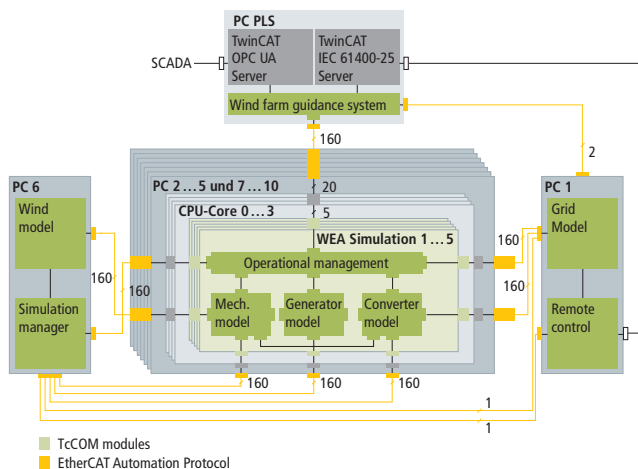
PC PLS

TwinCAT OPC UA Server

TwinCAT IEC 61400-25 Server

SCADA

Wind farm guidance system

160

2

PC 6

PC 2 … 5 und 7 … 10

20

PC 1

CPU-Core 0 … 3

5

Wind model

WEA Simulation 1 … 5

160

Grid Model

Operational management

160

160

160

Simulation manager

Mech. model

Generator model

Converter model

Remote control

160

160

160

1

1

TcCOM modules

EtherCAT Automation Protocol